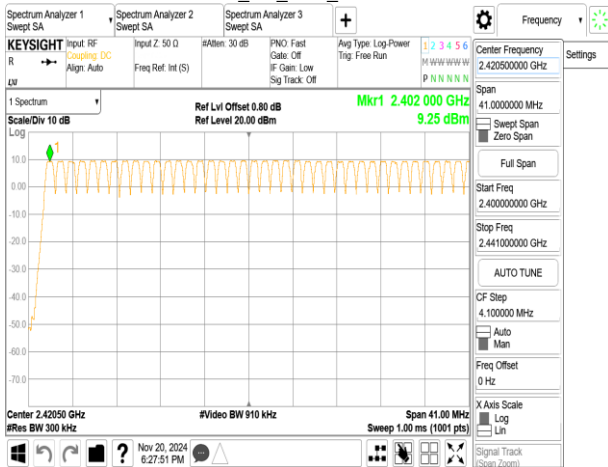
Spectrum Analyzer 1
Swept SA

Spectrum Analyzer 2
Swept SA

Spectrum Analyzer 3
Swept SA

+

Frequency

KEYSIGHT
R
LXI

Input: RF
Coupling: DC
Align: Auto

Input Z: 50 Ω
Freq Ref: Int (S)

#Atten: 30 dB

PNO: Fast
Gate: Off
IF Gain: Low
Sig Track: Off

Avg Type: Log-Power
Trig: Free Run

1 2 3 4 5 6
M WWWWW
P N N N N N

1 Spectrum

Scale/Div 10 dB
Log

Ref Lvl Offset 0.80 dB
Ref Level 20.00 dBm

Mkr1 2.402 000 GHz
9.25 dBm

10.0
0.00
-10.0
-20.0
-30.0
-40.0
-50.0
-60.0
-70.0

1

Center 2.42050 GHz
#Res BW 300 kHz

#Video BW 910 kHz

Span 41.00 MHz
Sweep 1.00 ms (1001 pts)

Nov 20, 2024
6:27:51 PM

Center Frequency
2.420500000 GHz

Settings

Span
41.0000000 MHz

Swept Span
Zero Span

Full Span

Start Freq
2.400000000 GHz

Stop Freq
2.441000000 GHz

AUTO TUNE

CF Step
4.100000 MHz

Auto
Man

Freq Offset
0 Hz

X Axis Scale
Log
Lin

Signal Track
(Span Zoom)